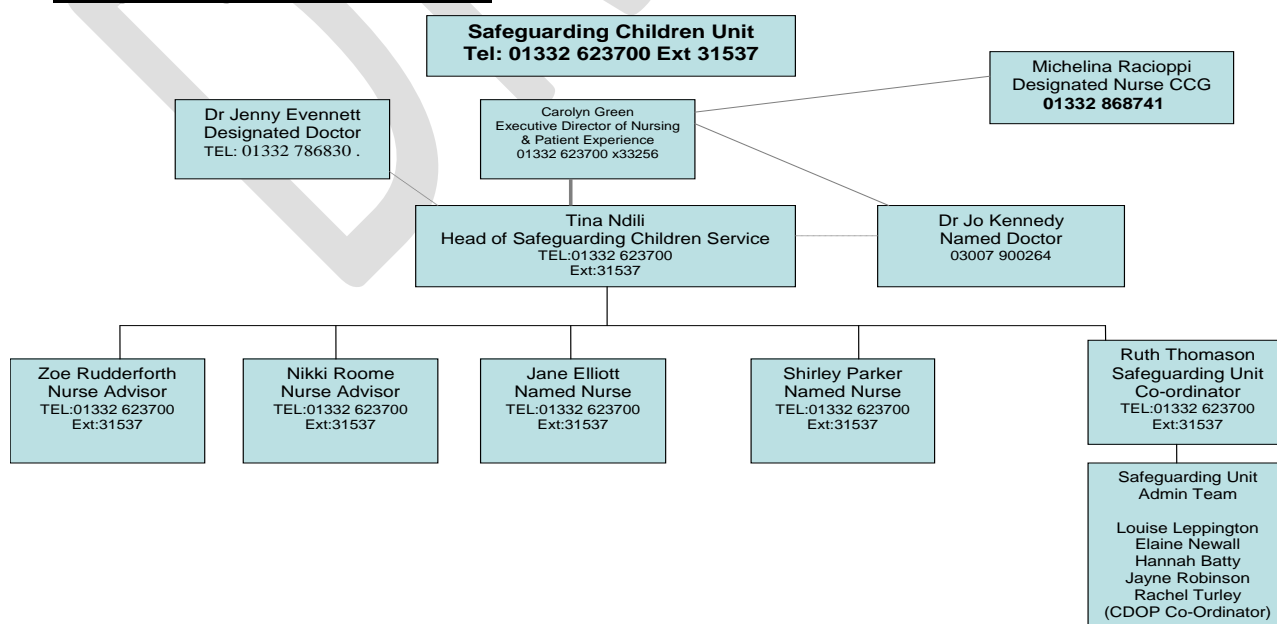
Safeguarding Children Unit
Tel: 01332 623700 Ext 31537

Michelina Racioppi
Designated Nurse CCG
01332 868741

Dr Jenny Evennett
Designated Doctor
TEL: 01332 786830 .

Carolyn Green
Executive Director of Nursing & Patient Experience
01332 623700 x33256

Tina Ndili
Head of Safeguarding Children Service
TEL:01332 623700
Ext:31537

Dr Jo Kennedy
Named Doctor
03007 900264

Zoe Rudderforth
Nurse Advisor
TEL:01332 623700
Ext:31537

Nikki Roome
Nurse Advisor
TEL:01332 623700
Ext:31537

Jane Elliott
Named Nurse
TEL:01332 623700
Ext:31537

Shirley Parker
Named Nurse
TEL:01332 623700
Ext:31537

Ruth Thomason
Safeguarding Unit Co-ordinator
TEL:01332 623700
Ext:31537

Safeguarding Unit
Admin Team

Louise Leppington
Elaine Newall
Hannah Batty
Jayne Robinson
Rachel Turley
(CDOP Co-Ordinator)